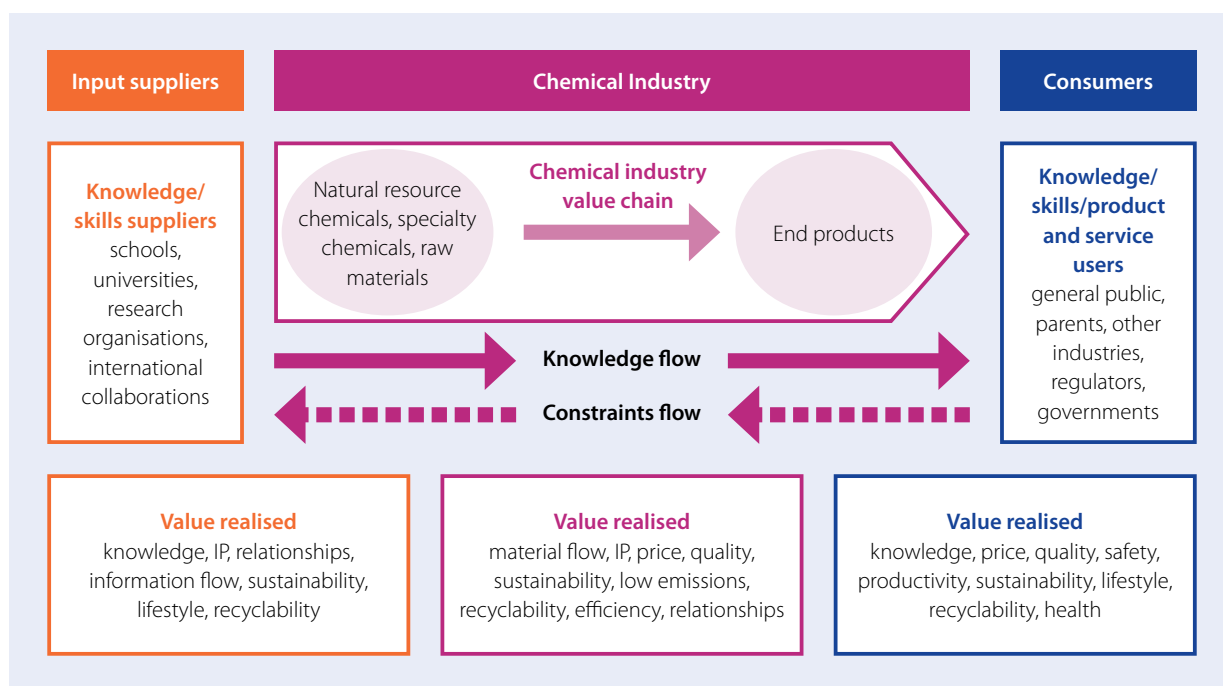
Input suppliers

Chemical Industry

Consumers

Knowledge/ skills suppliers
schools, universities, research organisations, international collaborations

Natural resource chemicals, specialty chemicals, raw materials

Chemical industry value chain

End products

Knowledge/ skills/product and service users
general public, parents, other industries, regulators, governments

Knowledge flow

Constraints flow

Value realised
knowledge, IP, relationships, information flow, sustainability, lifestyle, recyclability

Value realised
material flow, IP, price, quality, sustainability, low emissions, recyclability, efficiency, relationships

Value realised
knowledge, price, quality, safety, productivity, sustainability, lifestyle, recyclability, health